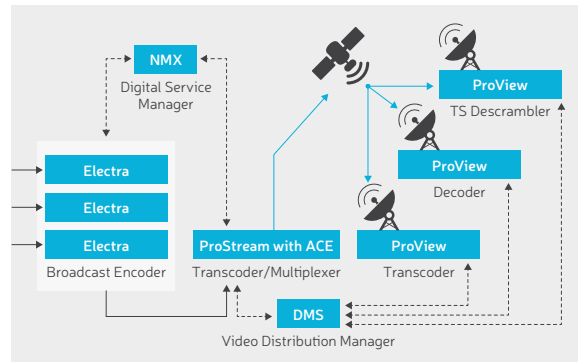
NMX
Digital Service Manager

ProView
TS Descrambler

ProView
Decoder

Electra
Electra
Electra
Broadcast Encoder

ProStream with ACE
Transcoder/Multiplexer

ProView
Transcoder

DMS
Video Distribution Manager